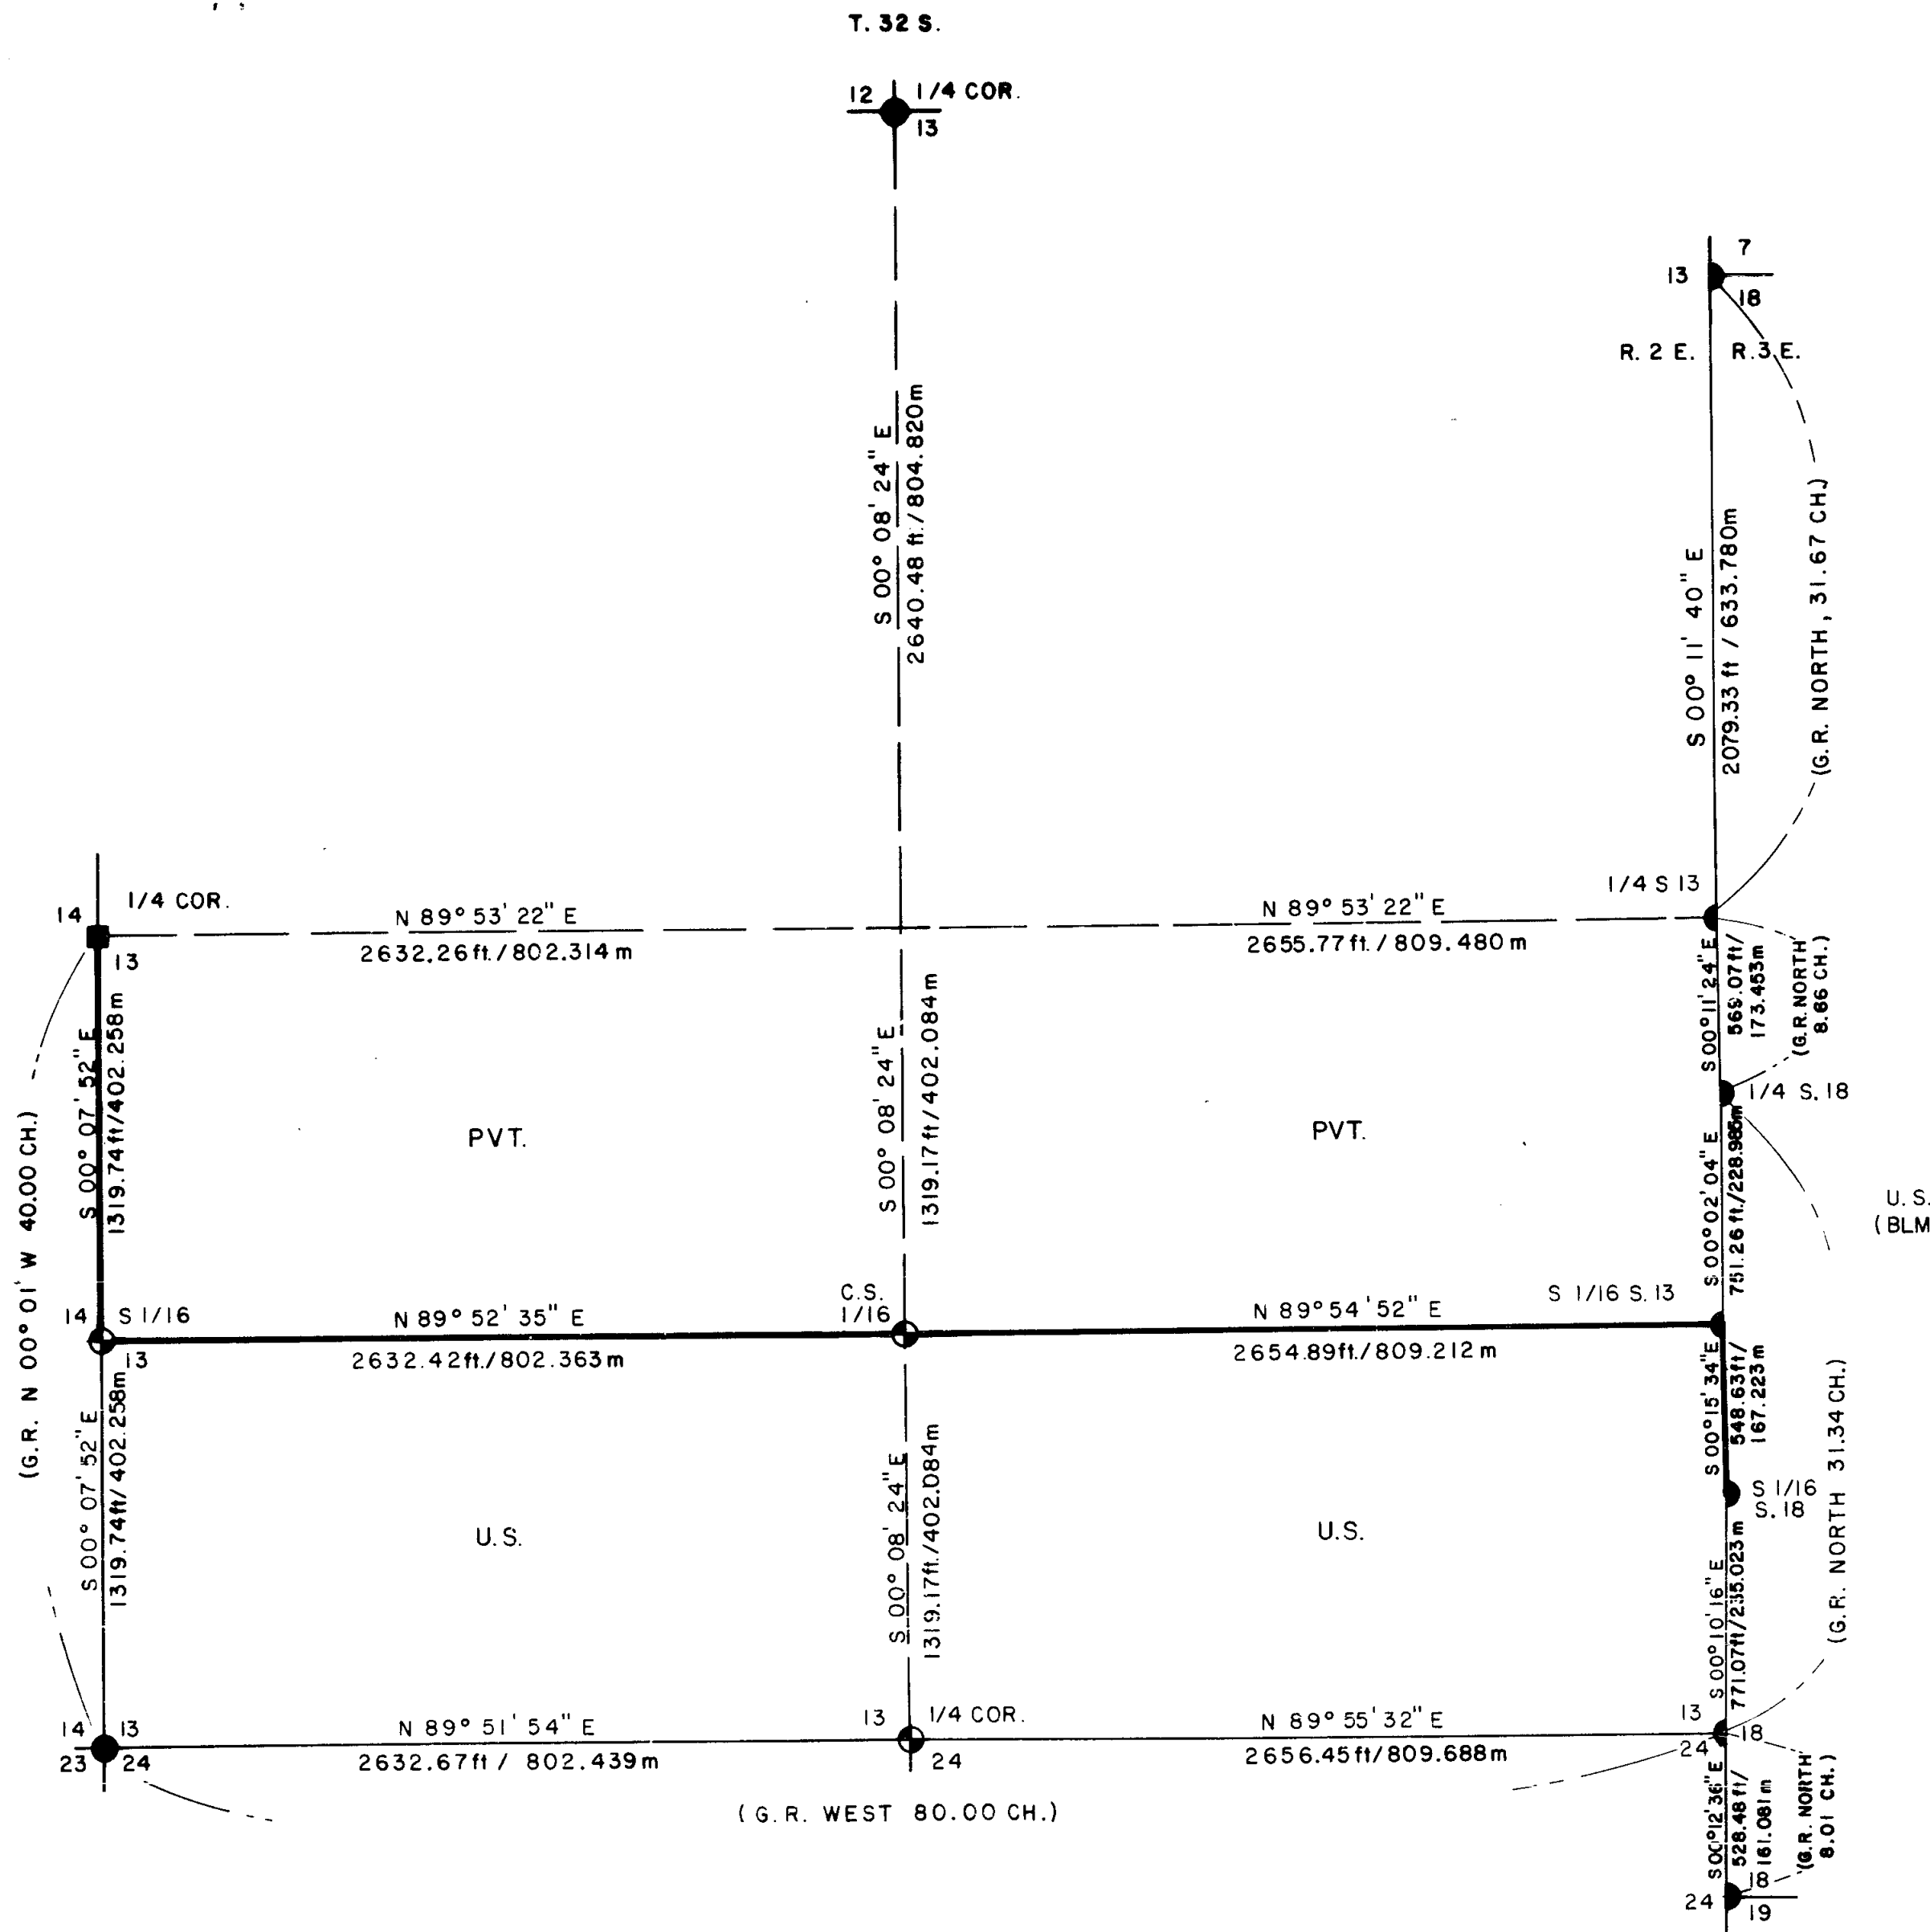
T. 32 S.

12 1/4 COR.
13

7
13
18

R. 2 E. R. 3 E.

S 00° 08' 24" E
2640.48 ft. / 804.820m

S 00° 11' 40" E
2079.33 ft / 633.780m

(G.R. NORTH, 31.67 CH.)

14 1/4 COR.
13

N 89° 53' 22" E
2632.26 ft. / 802.314 m

N 89° 53' 22" E
2655.77 ft. / 809.480 m

1/4 S 13

S 00° 11' 24" E
569.07 ft/
173.453m

(G.R. NORTH
8.66 CH.)

1/4 S. 18

S 00° 07' 52" E
1319.74 ft/402.258m

PVT.

S 00° 08' 24" E
1319.17 ft/402.084m

PVT.

S.00° 02' 04" E
751.26 ft./228.985m

U. S.
(BLM

(G.R. N 00° 01' W 40.00 CH.)

14 S 1/16
13

N 89° 52' 35" E
2632.42 ft./802.363m

C.S.
1/16

N 89° 54' 52" E
2654.89 ft./809.212 m

S 1/16 S. 13

S 00° 15' 34" E
548.63 ft/
167.223m

(G.R. NORTH 31.34 CH.)

S 00° 07' 52" E
1319.74 ft/ 402.258m

U.S.

S 00° 08' 24" E
1319.17 ft./402.084m

U.S.

S 1/16
S. 18

S 00° 10' 16" E
771.07 ft/235.023 m

14 13
23 24

N 89° 51' 54" E
2632.67 ft / 802.439 m

13 1/4 COR.
24

N 89° 55' 32" E
2656.45 ft/809.688 m

13
24 18

(G.R. WEST 80.00 CH.)

S 00° 12' 36" E
528.48 ft/
161.081m

(G.R. NORTH
8.01 CH.)

18
24
19